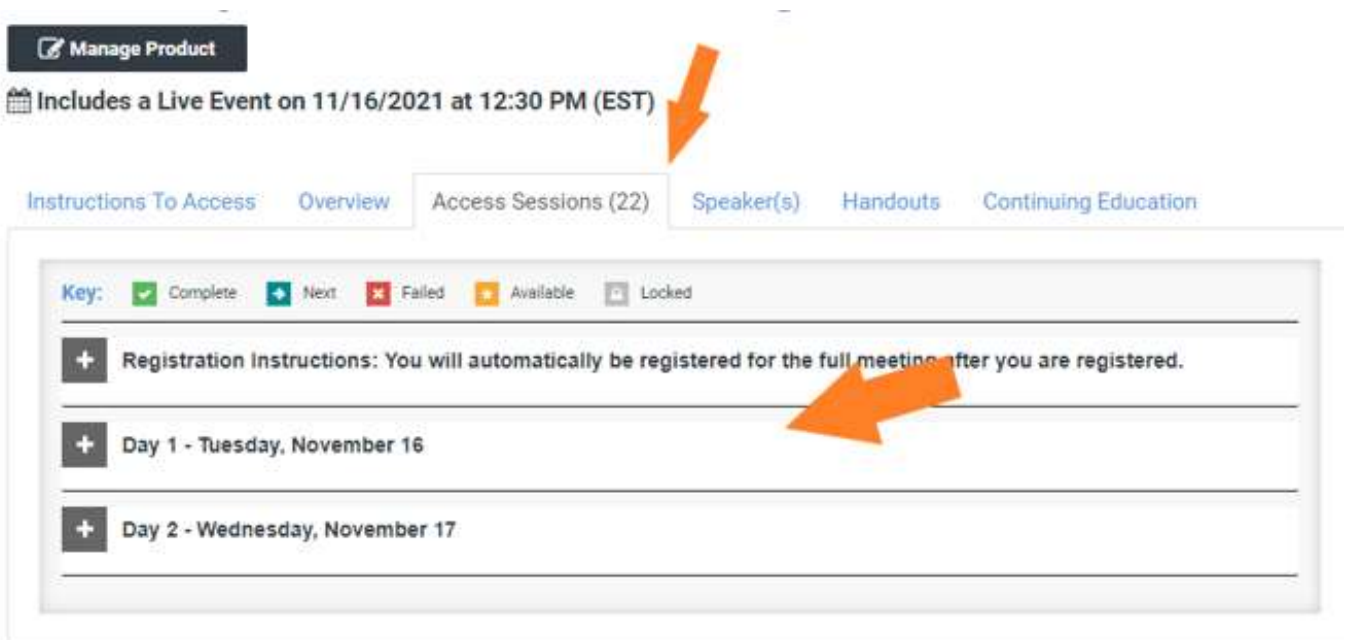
Manage Product

Includes a Live Event on 11/16/2021 at 12:30 PM (EST)

Instructions To Access | Overview | Access Sessions (22) | Speaker(s) | Handouts | Continuing Education

Key: Complete Next Failed Available Locked

+ Registration Instructions: You will automatically be registered for the full meeting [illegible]fter you are registered.

+ Day 1 - Tuesday, November 16

+ Day 2 - Wednesday, November 17